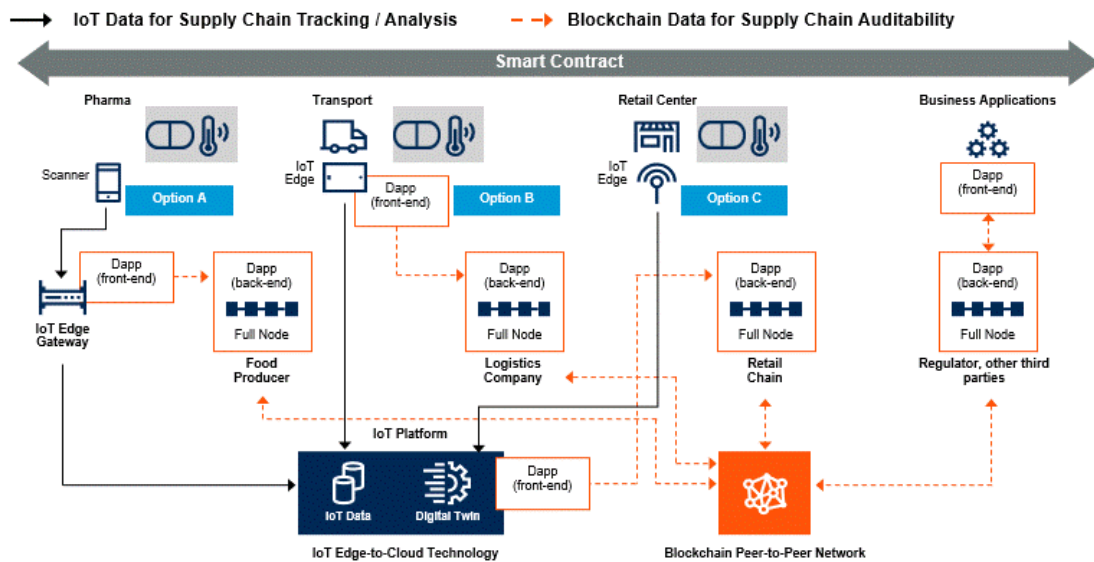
IoT Data for Supply Chain Tracking / Analysis

Blockchain Data for Supply Chain Auditability

Smart Contract

Pharma

Scanner

Option A

IoT Edge Gateway

Dapp (front-end)

Dapp (back-end)

Full Node

Food Producer

Transport

IoT Edge

Dapp (front-end)

Option B

Dapp (back-end)

Full Node

Logistics Company

Retail Center

IoT Edge

Option C

Dapp (back-end)

Full Node

Retail Chain

Business Applications

Dapp (front-end)

Dapp (back-end)

Full Node

Regulator, other third parties

IoT Platform

IoT Data

Digital Twin

Dapp (front-end)

IoT Edge-to-Cloud Technology

Blockchain Peer-to-Peer Network